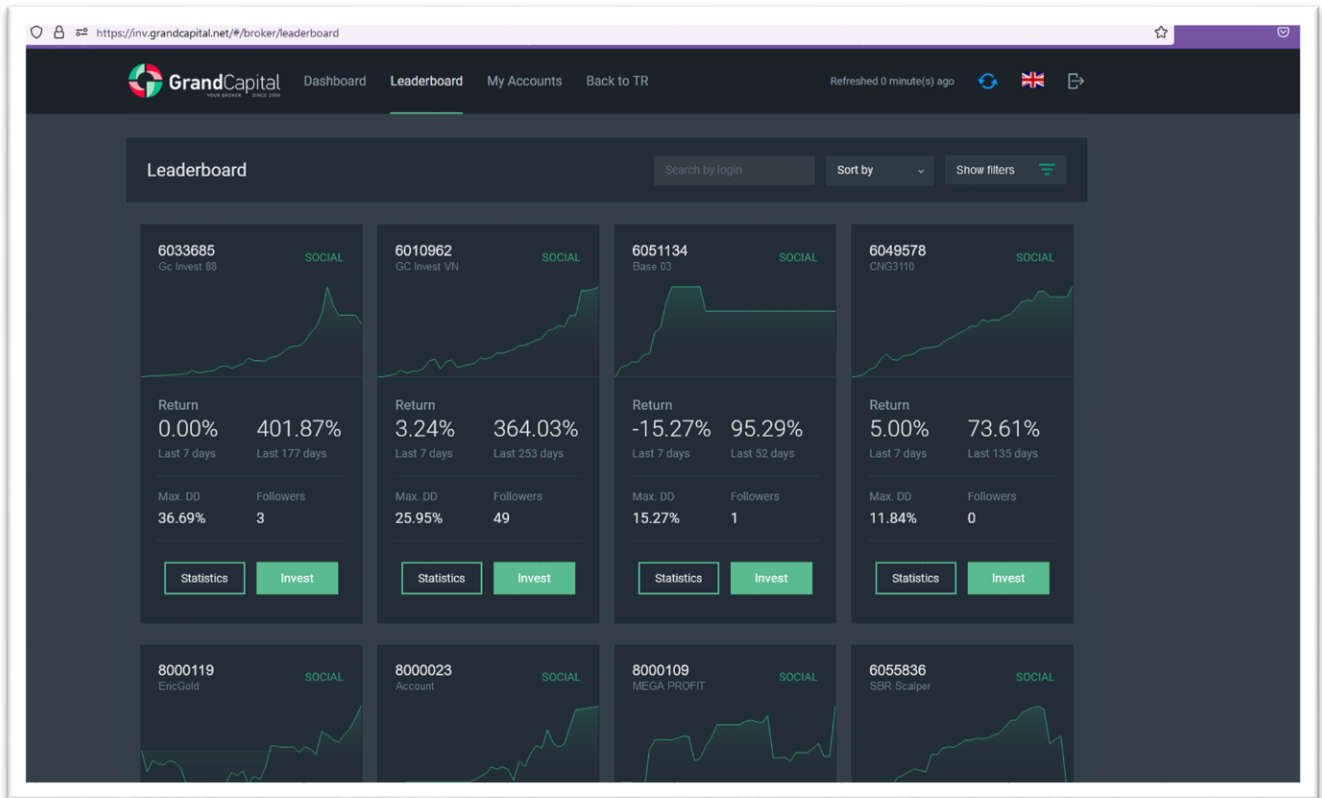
https://inv.grandcapital.net/#/broker/leaderboard

GrandCapital YOUR BROKER SINCE 2006 Dashboard Leaderboard My Accounts Back to TR Refreshed 0 minute(s) ago

Leaderboard

Search by login Sort by Show filters

6033685
Gc Invest 88
SOCIAL
Return
0.00%
Last 7 days
401.87%
Last 177 days
Max. DD
36.69%
Followers
3
Statistics Invest

6010962
GC Invest VN
SOCIAL
Return
3.24%
Last 7 days
364.03%
Last 253 days
Max. DD
25.95%
Followers
49
Statistics Invest

6051134
Base 03
SOCIAL
Return
-15.27%
Last 7 days
95.29%
Last 52 days
Max. DD
15.27%
Followers
1
Statistics Invest

6049578
CNG3110
SOCIAL
Return
5.00%
Last 7 days
73.61%
Last 135 days
Max. DD
11.84%
Followers
0
Statistics Invest

8000119
EricGold
SOCIAL

8000023
Account
SOCIAL

8000109
MEGA PROFIT
SOCIAL

6055836
SBR Scalper
SOCIAL